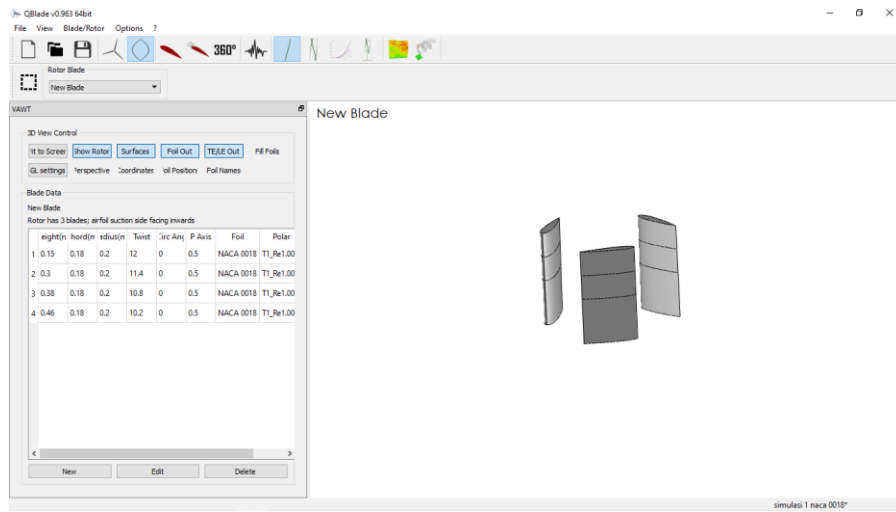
QBlade v0.963 64bit

File View Blade/Rotor Options ?

360°

Rotor Blade

New Blade

VAWT

3D View Control

it to Screer Show Rotor Surfaces Foil Out TE/LE Out Fill Foils

GL settings Perspective Coordinates oil Position Foil Names

Blade Data

New Blade

Rotor has 3 blades; airfoil suction side facing inwards

| | eight(n | hord(m | adius(n | Twist | Circ Ang | P Axis | Foil | Polar |
|---|---|---|---|---|---|---|---|---|
| 1 | 0.15 | 0.18 | 0.2 | 12 | 0 | 0.5 | NACA 0018 | T1_Re1.00 |
| 2 | 0.3 | 0.18 | 0.2 | 11.4 | 0 | 0.5 | NACA 0018 | T1_Re1.00 |
| 3 | 0.38 | 0.18 | 0.2 | 10.8 | 0 | 0.5 | NACA 0018 | T1_Re1.00 |
| 4 | 0.46 | 0.18 | 0.2 | 10.2 | 0 | 0.5 | NACA 0018 | T1_Re1.00 |

New Edit Delete

New Blade

simulasi 1 naca 0018*